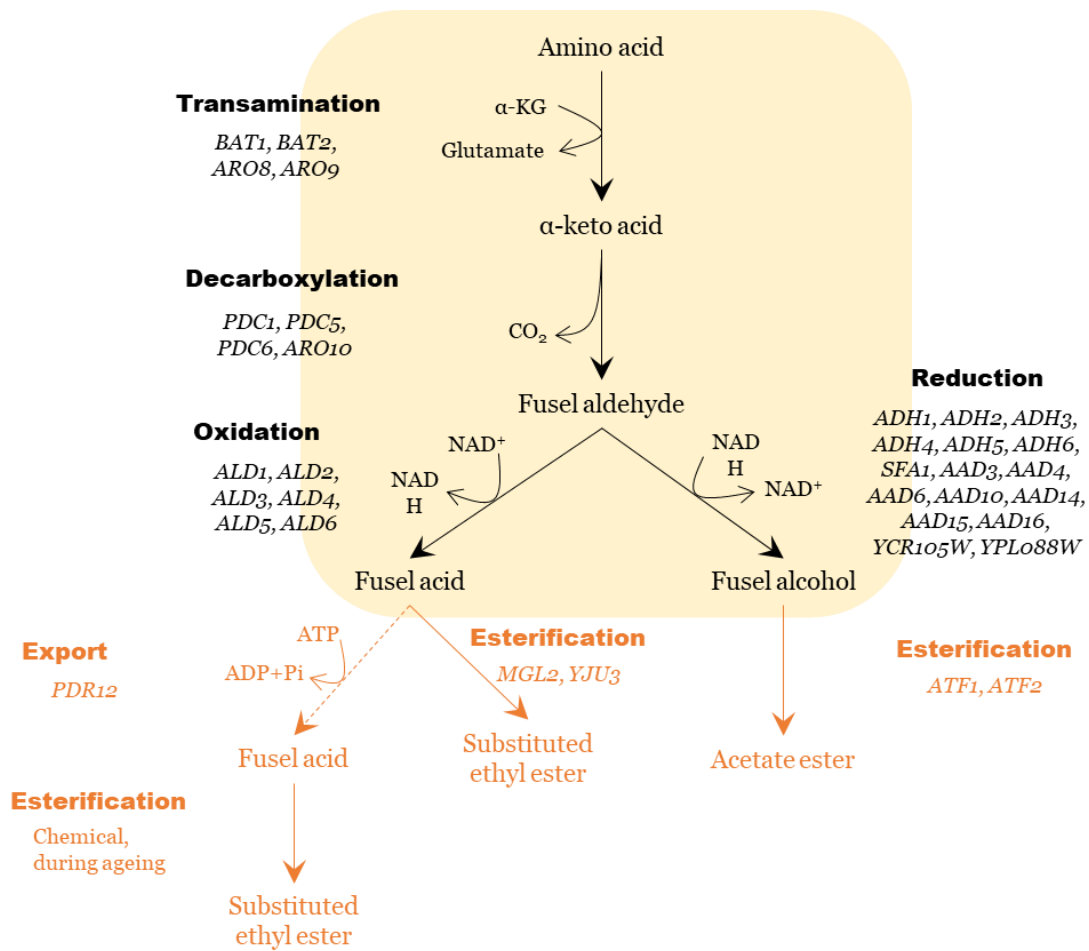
Amino acid

Transamination

BAT1, BAT2, ARO8, ARO9

α-KG

Glutamate

α-keto acid

Decarboxylation

PDC1, PDC5, PDC6, ARO10

$CO_2$

Fusel aldehyde

Reduction

ADH1, ADH2, ADH3, ADH4, ADH5, ADH6, SFA1, AAD3, AAD4, AAD6, AAD10, AAD14, AAD15, AAD16, YCR105W, YPL088W

Oxidation

ALD1, ALD2, ALD3, ALD4, ALD5, ALD6

$NAD^+$

NAD H

NAD H

$NAD^+$

Fusel acid

Fusel alcohol

Export

PDR12

ATP

ADP+Pi

Esterification

MGL2, YJU3

Esterification

ATF1, ATF2

Fusel acid

Substituted ethyl ester

Acetate ester

Esterification

Chemical, during ageing

Substituted ethyl ester